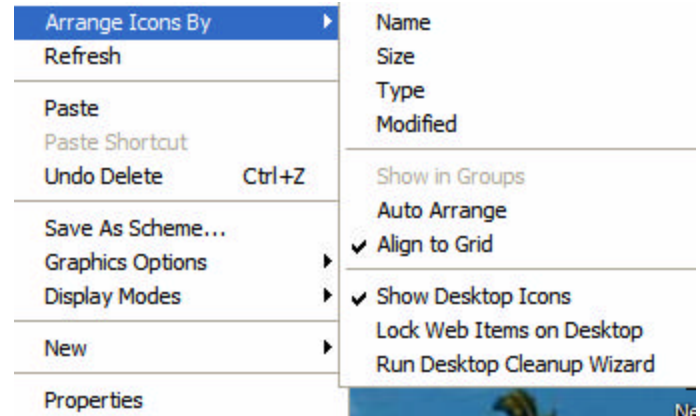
Arrange Icons By
Refresh

Paste
Paste Shortcut
Undo Delete Ctrl+Z

Save As Scheme...
Graphics Options
Display Modes

New

Properties

Name
Size
Type
Modified

Show in Groups
Auto Arrange
✔ Align to Grid

✔ Show Desktop Icons
Lock Web Items on Desktop
Run Desktop Cleanup Wizard

Ne